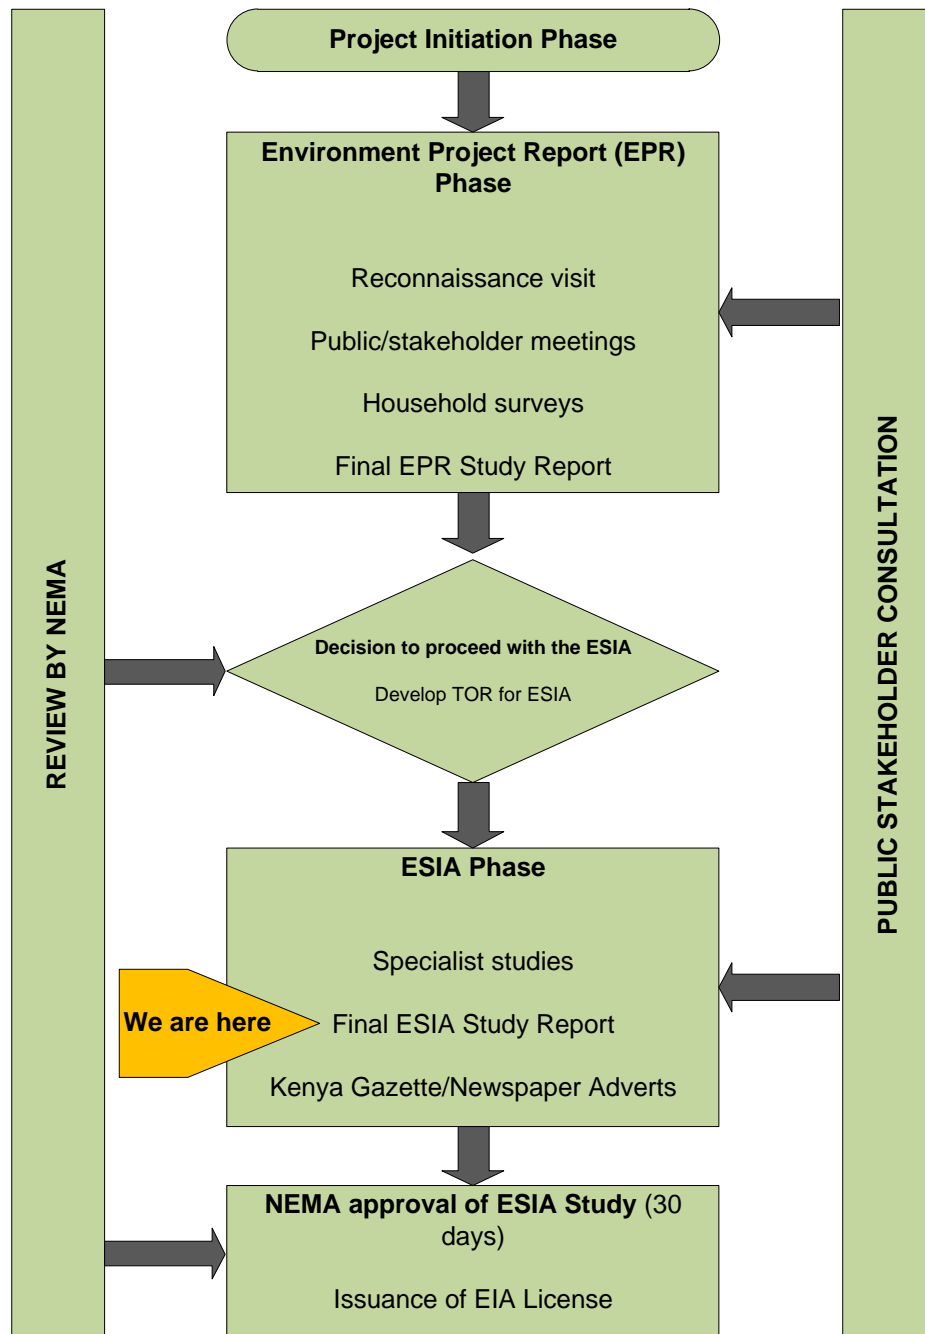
REVIEW BY NEMA

Project Initiation Phase

Environment Project Report (EPR) Phase

Reconnaissance visit

Public/stakeholder meetings

Household surveys

Final EPR Study Report

Decision to proceed with the ESIA

Develop TOR for ESIA

ESIA Phase

Specialist studies

We are here

Final ESIA Study Report

Kenya Gazette/Newspaper Adverts

NEMA approval of ESIA Study (30 days)

Issuance of EIA License

PUBLIC STAKEHOLDER CONSULTATION